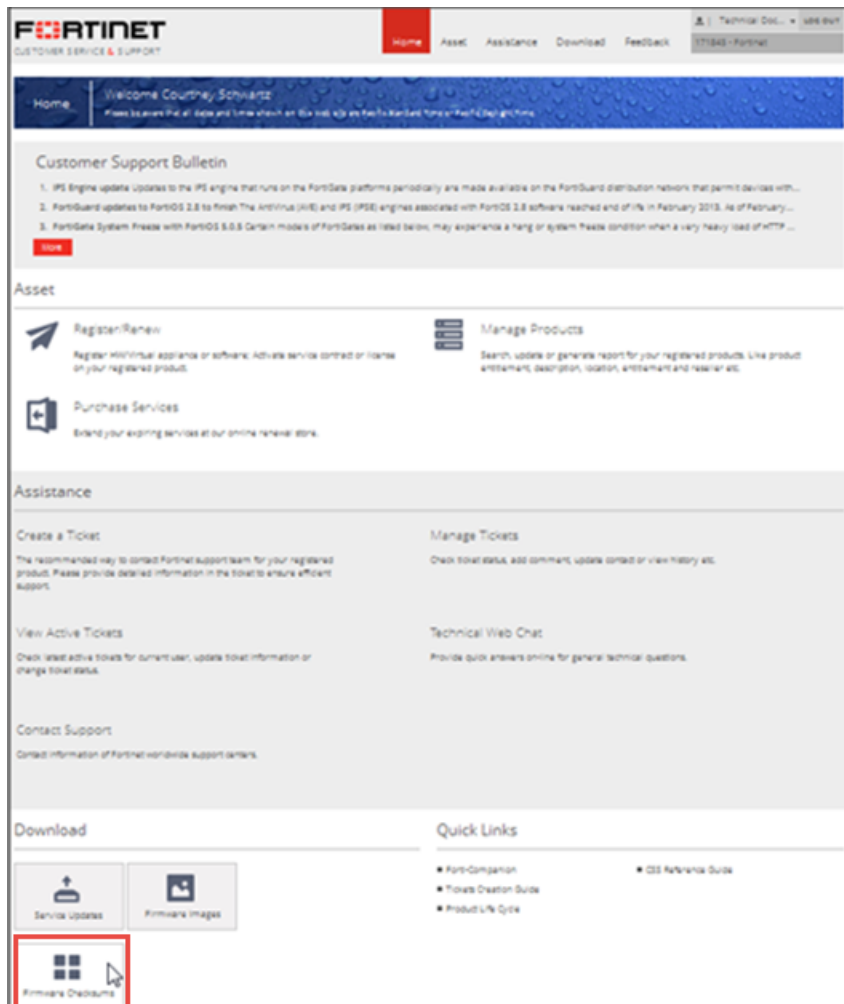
FORTINET
CUSTOMER SERVICE & SUPPORT

Home Asset Assistance Download Feedback

Technical Doc... Log out
171845 - Fortinet

Home

Welcome Courtney Schwartz
Please be aware that all dates and times shown on this web site are Pacific Standard Time or Pacific Daylight Time.

Customer Support Bulletin

1. IPS Engine update Updates to the IPS engine that runs on the FortiGate platforms periodically are made available on the FortiGuard distribution network that permit devices with...
2. FortiGuard updates to FortiOS 2.8 to finish The AntiVirus (AVE) and IPS (IPSE) engines associated with FortiOS 2.8 software reached end of life in February 2013. As of February...
3. FortiGate System Freeze with FortiOS 5.0.6 Certain models of FortiGates as listed below, may experience a hang or system freeze condition when a very heavy load of HTTP ...

More

Asset

Register/Renew
Register HW/Virtual appliance or software; Activate service contract or license on your registered product.

Manage Products
Search, update or generate report for your registered products. Like product entitlement, description, location, entitlement and reseller etc.

Purchase Services
Extend your expiring services at our online renewal store.

Assistance

Create a Ticket
The recommended way to contact Fortinet support team for your registered product. Please provide detailed information in the ticket to ensure efficient support.

Manage Tickets
Check ticket status, add comment, update contact or view history etc.

View Active Tickets
Check latest active tickets for current user, update ticket information or change ticket status.

Technical Web Chat
Provide quick answers online for general technical questions.

Contact Support
Contact information of Fortinet worldwide support centers.

Download

Service Updates
Firmware Images
Firmware Checksums

Quick Links

Forti-Companion
Tickets Creation Guide
Product Life Cycle
CSS Reference Guide